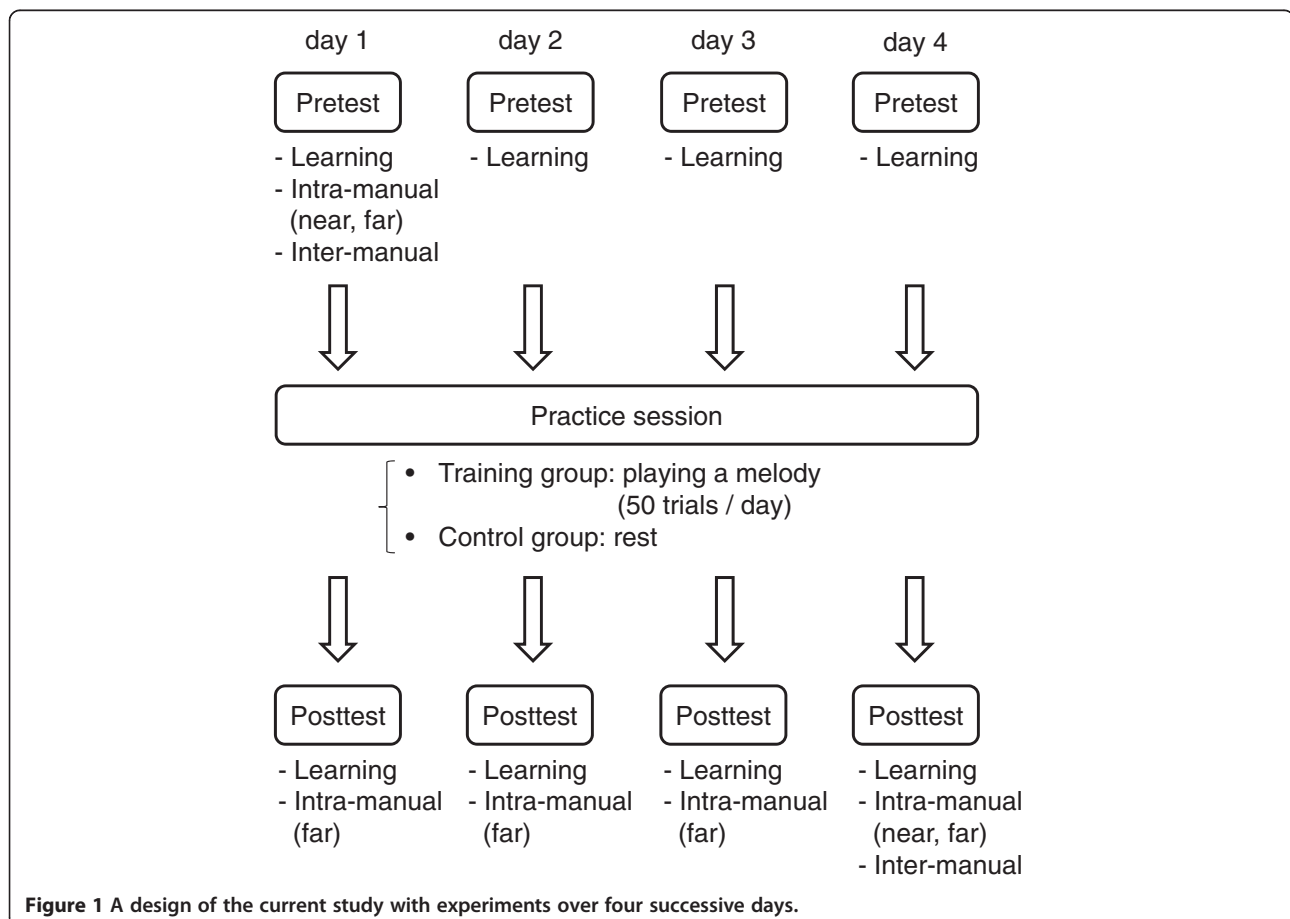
day 1

Pretest

- Learning
- Intra-manual (near, far)
- Inter-manual

day 2

Pretest

- Learning

day 3

Pretest

- Learning

day 4

Pretest

- Learning

Practice session

• Training group: playing a melody (50 trials / day)
• Control group: rest

Posttest

- Learning
- Intra-manual (far)

Posttest

- Learning
- Intra-manual (far)

Posttest

- Learning
- Intra-manual (far)

Posttest

- Learning
- Intra-manual (near, far)
- Inter-manual

**Figure 1 A design of the current study with experiments over four successive days.**